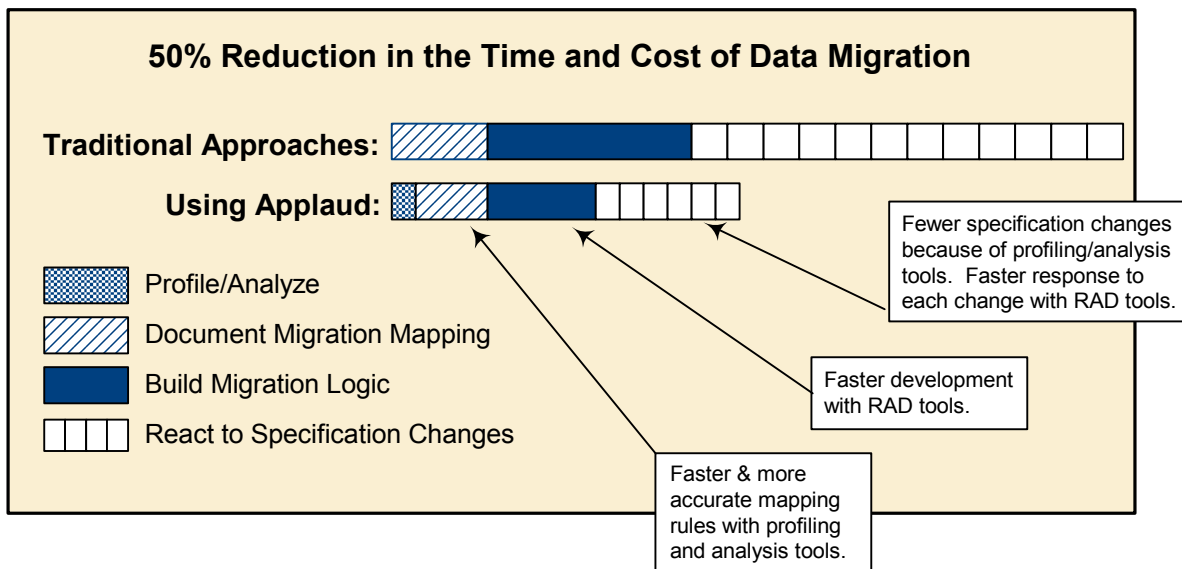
50% Reduction in the Time and Cost of Data Migration

Traditional Approaches:

Using Applaud:

Profile/Analyze

Document Migration Mapping

Build Migration Logic

React to Specification Changes

Fewer specification changes because of profiling/analysis tools. Faster response to each change with RAD tools.

Faster development with RAD tools.

Faster & more accurate mapping rules with profiling and analysis tools.